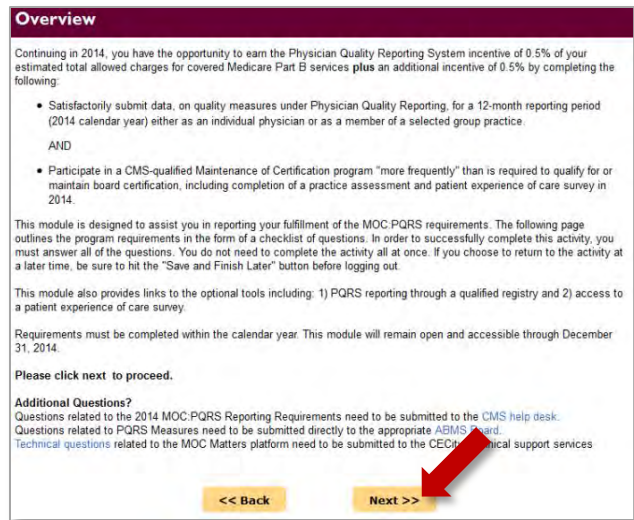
Overview

Continuing in 2014, you have the opportunity to earn the Physician Quality Reporting System incentive of 0.5% of your estimated total allowed charges for covered Medicare Part B services **plus** an additional incentive of 0.5% by completing the following:

- Satisfactorily submit data, on quality measures under Physician Quality Reporting, for a 12-month reporting period (2014 calendar year) either as an individual physician or as a member of a selected group practice.

AND

- Participate in a CMS-qualified Maintenance of Certification program "more frequently" than is required to qualify for or maintain board certification, including completion of a practice assessment and patient experience of care survey in 2014.

This module is designed to assist you in reporting your fulfillment of the MOC:PQRS requirements. The following page outlines the program requirements in the form of a checklist of questions. In order to successfully complete this activity, you must answer all of the questions. You do not need to complete the activity all at once. If you choose to return to the activity at a later time, be sure to hit the "Save and Finish Later" button before logging out.

This module also provides links to the optional tools including: 1) PQRS reporting through a qualified registry and 2) access to a patient experience of care survey.

Requirements must be completed within the calendar year. This module will remain open and accessible through December 31, 2014.

**Please click next to proceed.**

**Additional Questions?**
Questions related to the 2014 MOC:PQRS Reporting Requirements need to be submitted to the CMS help desk.
Questions related to PQRS Measures need to be submitted directly to the appropriate ABMS Board.
Technical questions related to the MOC Matters platform need to be submitted to the CECit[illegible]nical support services

<< Back

Next >>